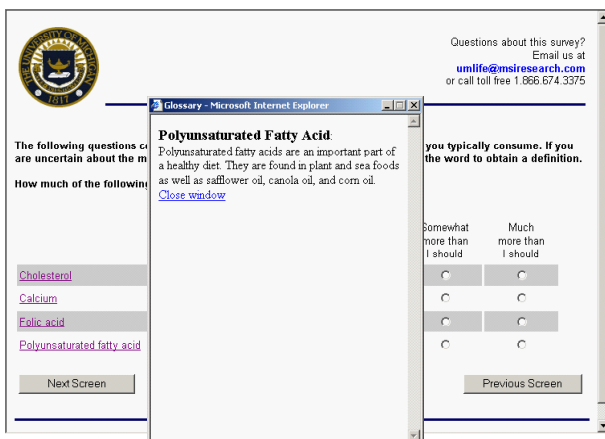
THE UNIVERSITY OF MICHIGAN 1817

Questions about this survey? Email us at umlife@msiresearch.com or call toll free 1.866.674.3375

Glossary - Microsoft Internet Explorer

Polyunsaturated Fatty Acid:

Polyunsaturated fatty acids are an important part of a healthy diet. They are found in plant and sea foods as well as safflower oil, canola oil, and corn oil.

Close window

The following questions c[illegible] you typically consume. If you are uncertain about the m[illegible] the word to obtain a definition.

How much of the following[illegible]

| | Somewhat more than I should | Much more than I should |
|---|---|---|
| Cholesterol | | |
| Calcium | | |
| Folic acid | | |
| Polyunsaturated fatty acid | | |

Next Screen

Previous Screen